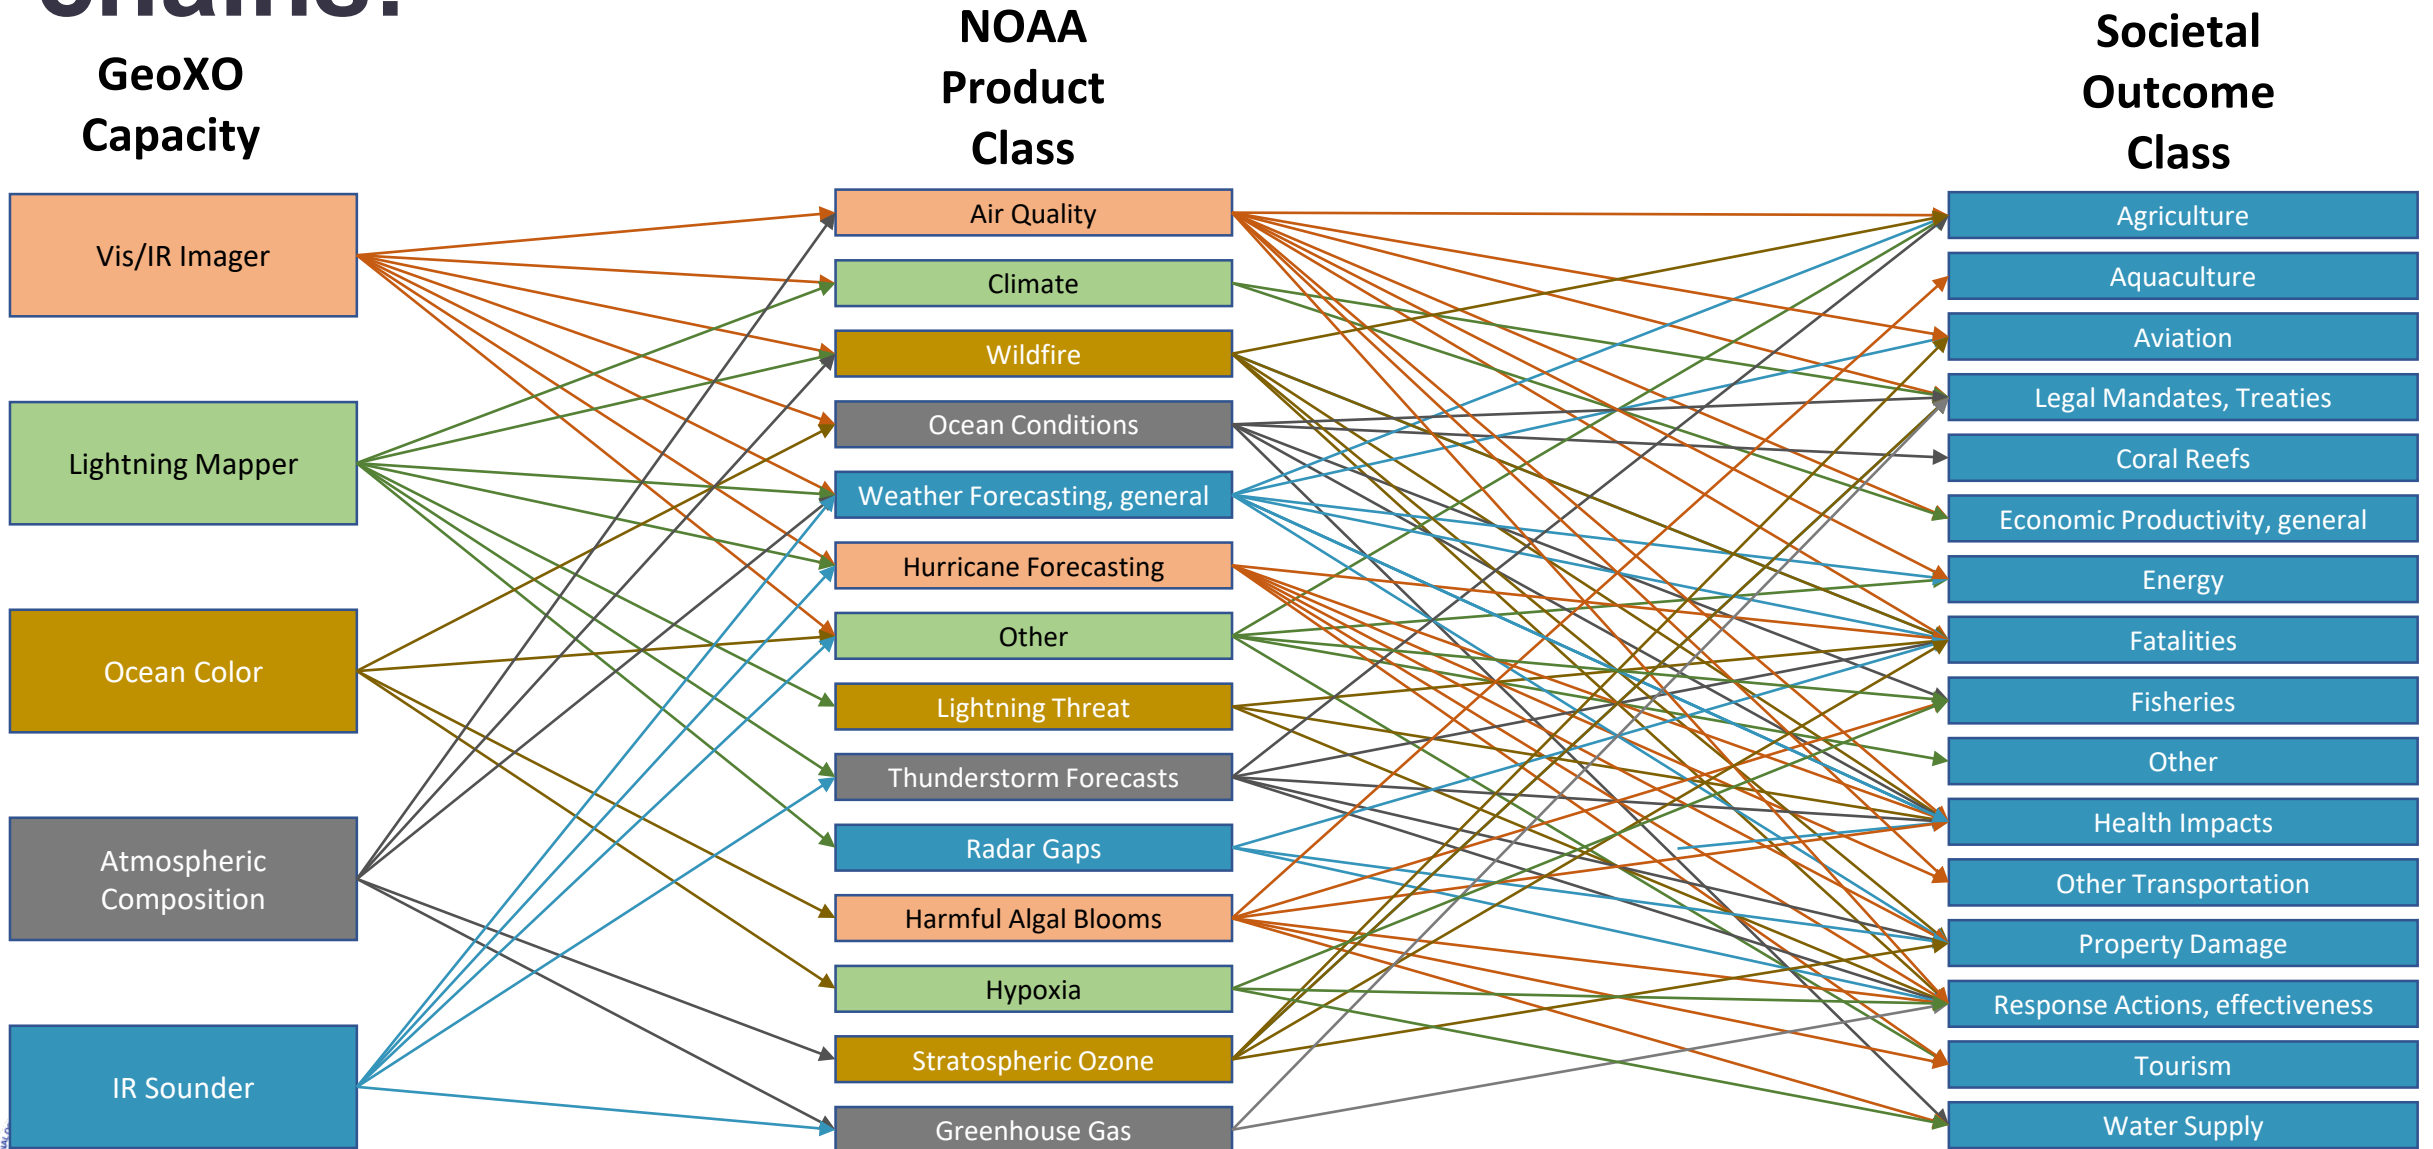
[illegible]

GeoXO Capacity

NOAA Product Class

Societal Outcome Class

Vis/IR Imager

Lightning Mapper

Ocean Color

Atmospheric Composition

IR Sounder

Air Quality

Climate

Wildfire

Ocean Conditions

Weather Forecasting, general

Hurricane Forecasting

Other

Lightning Threat

Thunderstorm Forecasts

Radar Gaps

Harmful Algal Blooms

Hypoxia

Stratospheric Ozone

Greenhouse Gas

Agriculture

Aquaculture

Aviation

Legal Mandates, Treaties

Coral Reefs

Economic Productivity, general

Energy

Fatalities

Fisheries

Other

Health Impacts

Other Transportation

Property Damage

Response Actions, effectiveness

Tourism

Water Supply